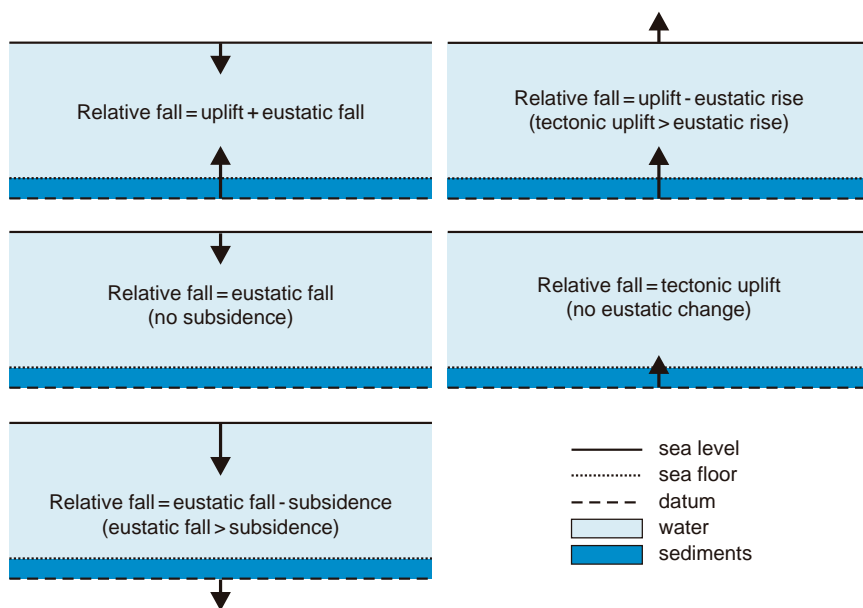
Relative fall = uplift + eustatic fall

Relative fall = uplift - eustatic rise
(tectonic uplift > eustatic rise)

Relative fall = eustatic fall
(no subsidence)

Relative fall = tectonic uplift
(no eustatic change)

Relative fall = eustatic fall - subsidence
(eustatic fall > subsidence)

sea level
sea floor
datum
water
sediments